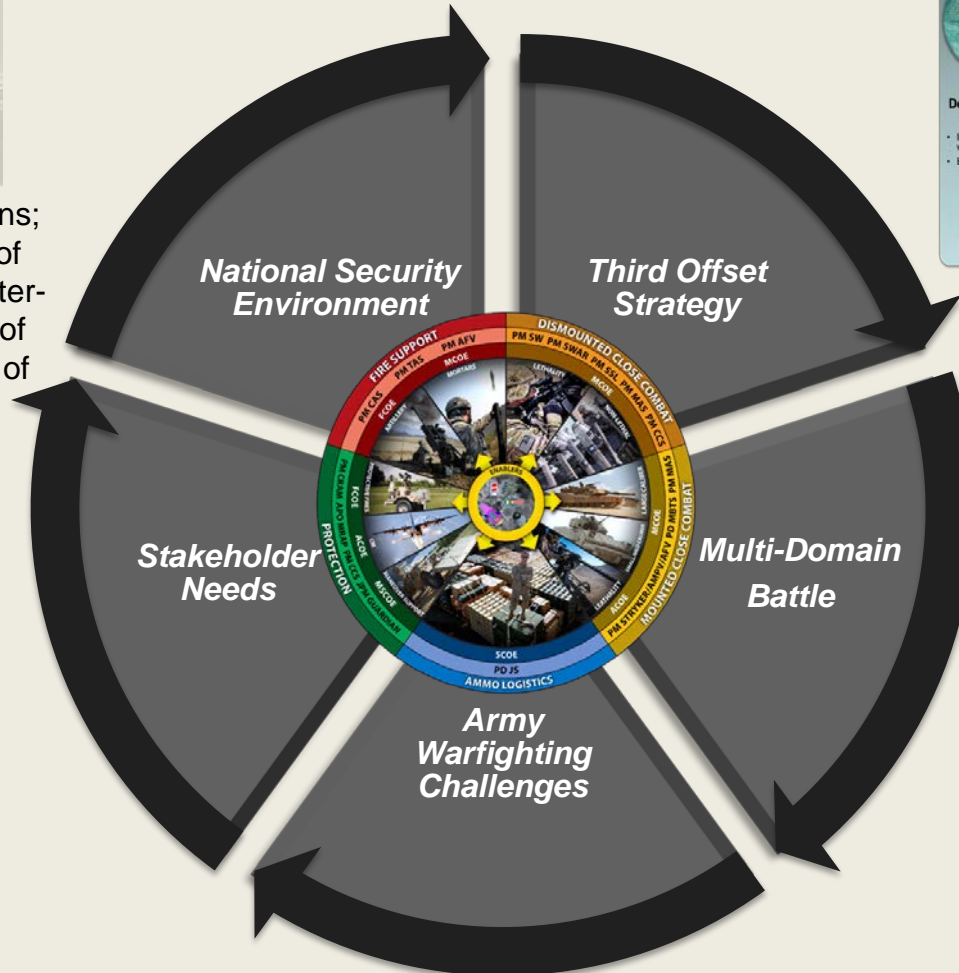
ns;
of
ter-
of
of

De

National Security Environment

Third Offset Strategy

Multi-Domain Battle

Army Warfighting Challenges

Stakeholder Needs

FIRE SUPPORT
PM CAS PM TAS PM AFV
FCOE MCOE
MORTARS
ARTILLERY

DISMOUNTED CLOSE COMBAT
PM SW PM SWAR PM SSL PM MAS PM CCS
LETHALITY MCOE NON-LETHAL

MOUNTED CLOSE COMBAT
PM STRYKER/AMPV/AFV PD MBTS PM MAS
MCOE LARGE CALIBER
ACOE LETHALITY

AMMO LOGISTICS
PD JS
SCOE

PROTECTION
PM CRAM APO MRAP PM CCS PM GUARDIAN
FCOE ACOE MSCOE

ENABLERS